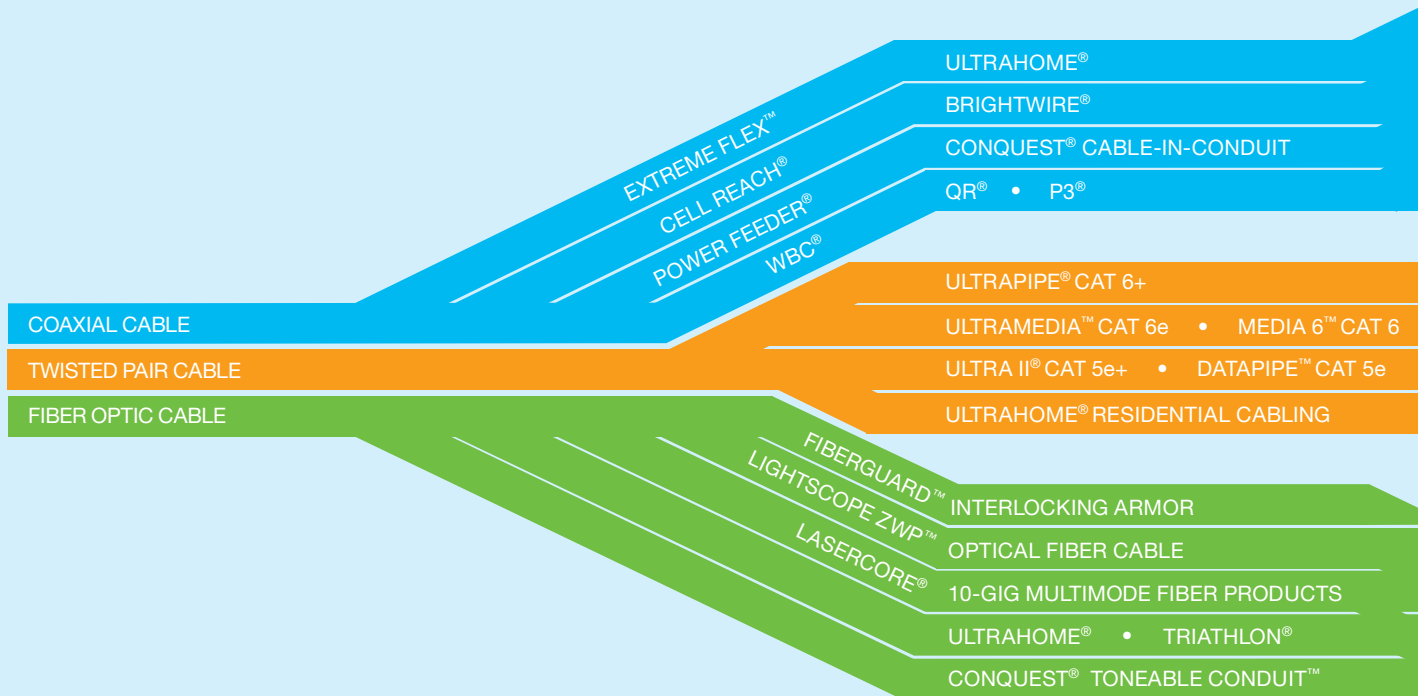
ULTRAHOME®
BRIGHTWIRE®
CONQUEST® CABLE-IN-CONDUIT
QR® • P3®
EXTREME FLEX™
CELL REACH®
POWER FEEDER®
WBC®
COAXIAL CABLE
TWISTED PAIR CABLE
FIBER OPTIC CABLE
ULTRAPIPE® CAT 6+
ULTRAMEDIA™ CAT 6e • MEDIA 6™ CAT 6
ULTRA II® CAT 5e+ • DATAPIPE™ CAT 5e
ULTRAHOME® RESIDENTIAL CABLING
FIBERGUARD™
LIGHTSCOPE ZWP™
LASERCORE®
INTERLOCKING ARMOR
OPTICAL FIBER CABLE
10-GIG MULTIMODE FIBER PRODUCTS
ULTRAHOME® • TRIATHLON®
CONQUEST® TONEABLE CONDUIT™